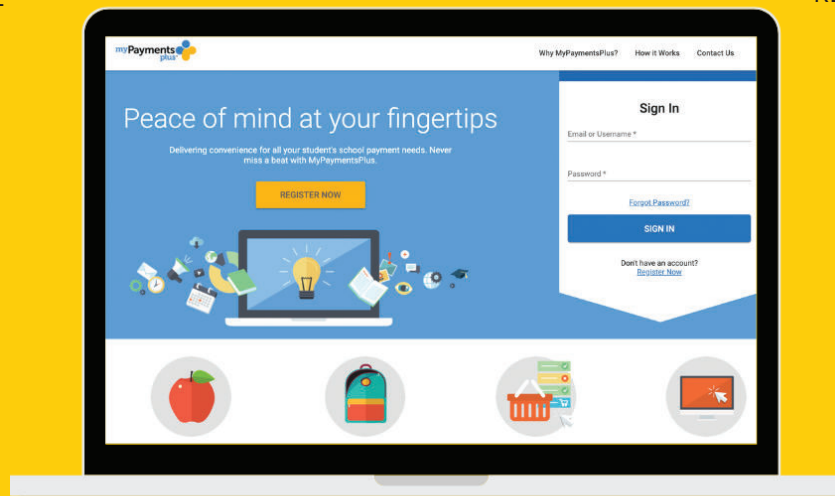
myPayments plus

Why MyPaymentsPlus?
How it Works
Contact Us

Peace of mind at your fingertips

Delivering convenience for all your student's school payment needs. Never miss a beat with MyPaymentsPlus.

REGISTER NOW

Sign In

Email or Username *

Password *

Forgot Password?

SIGN IN

Don't have an account?
Register Now